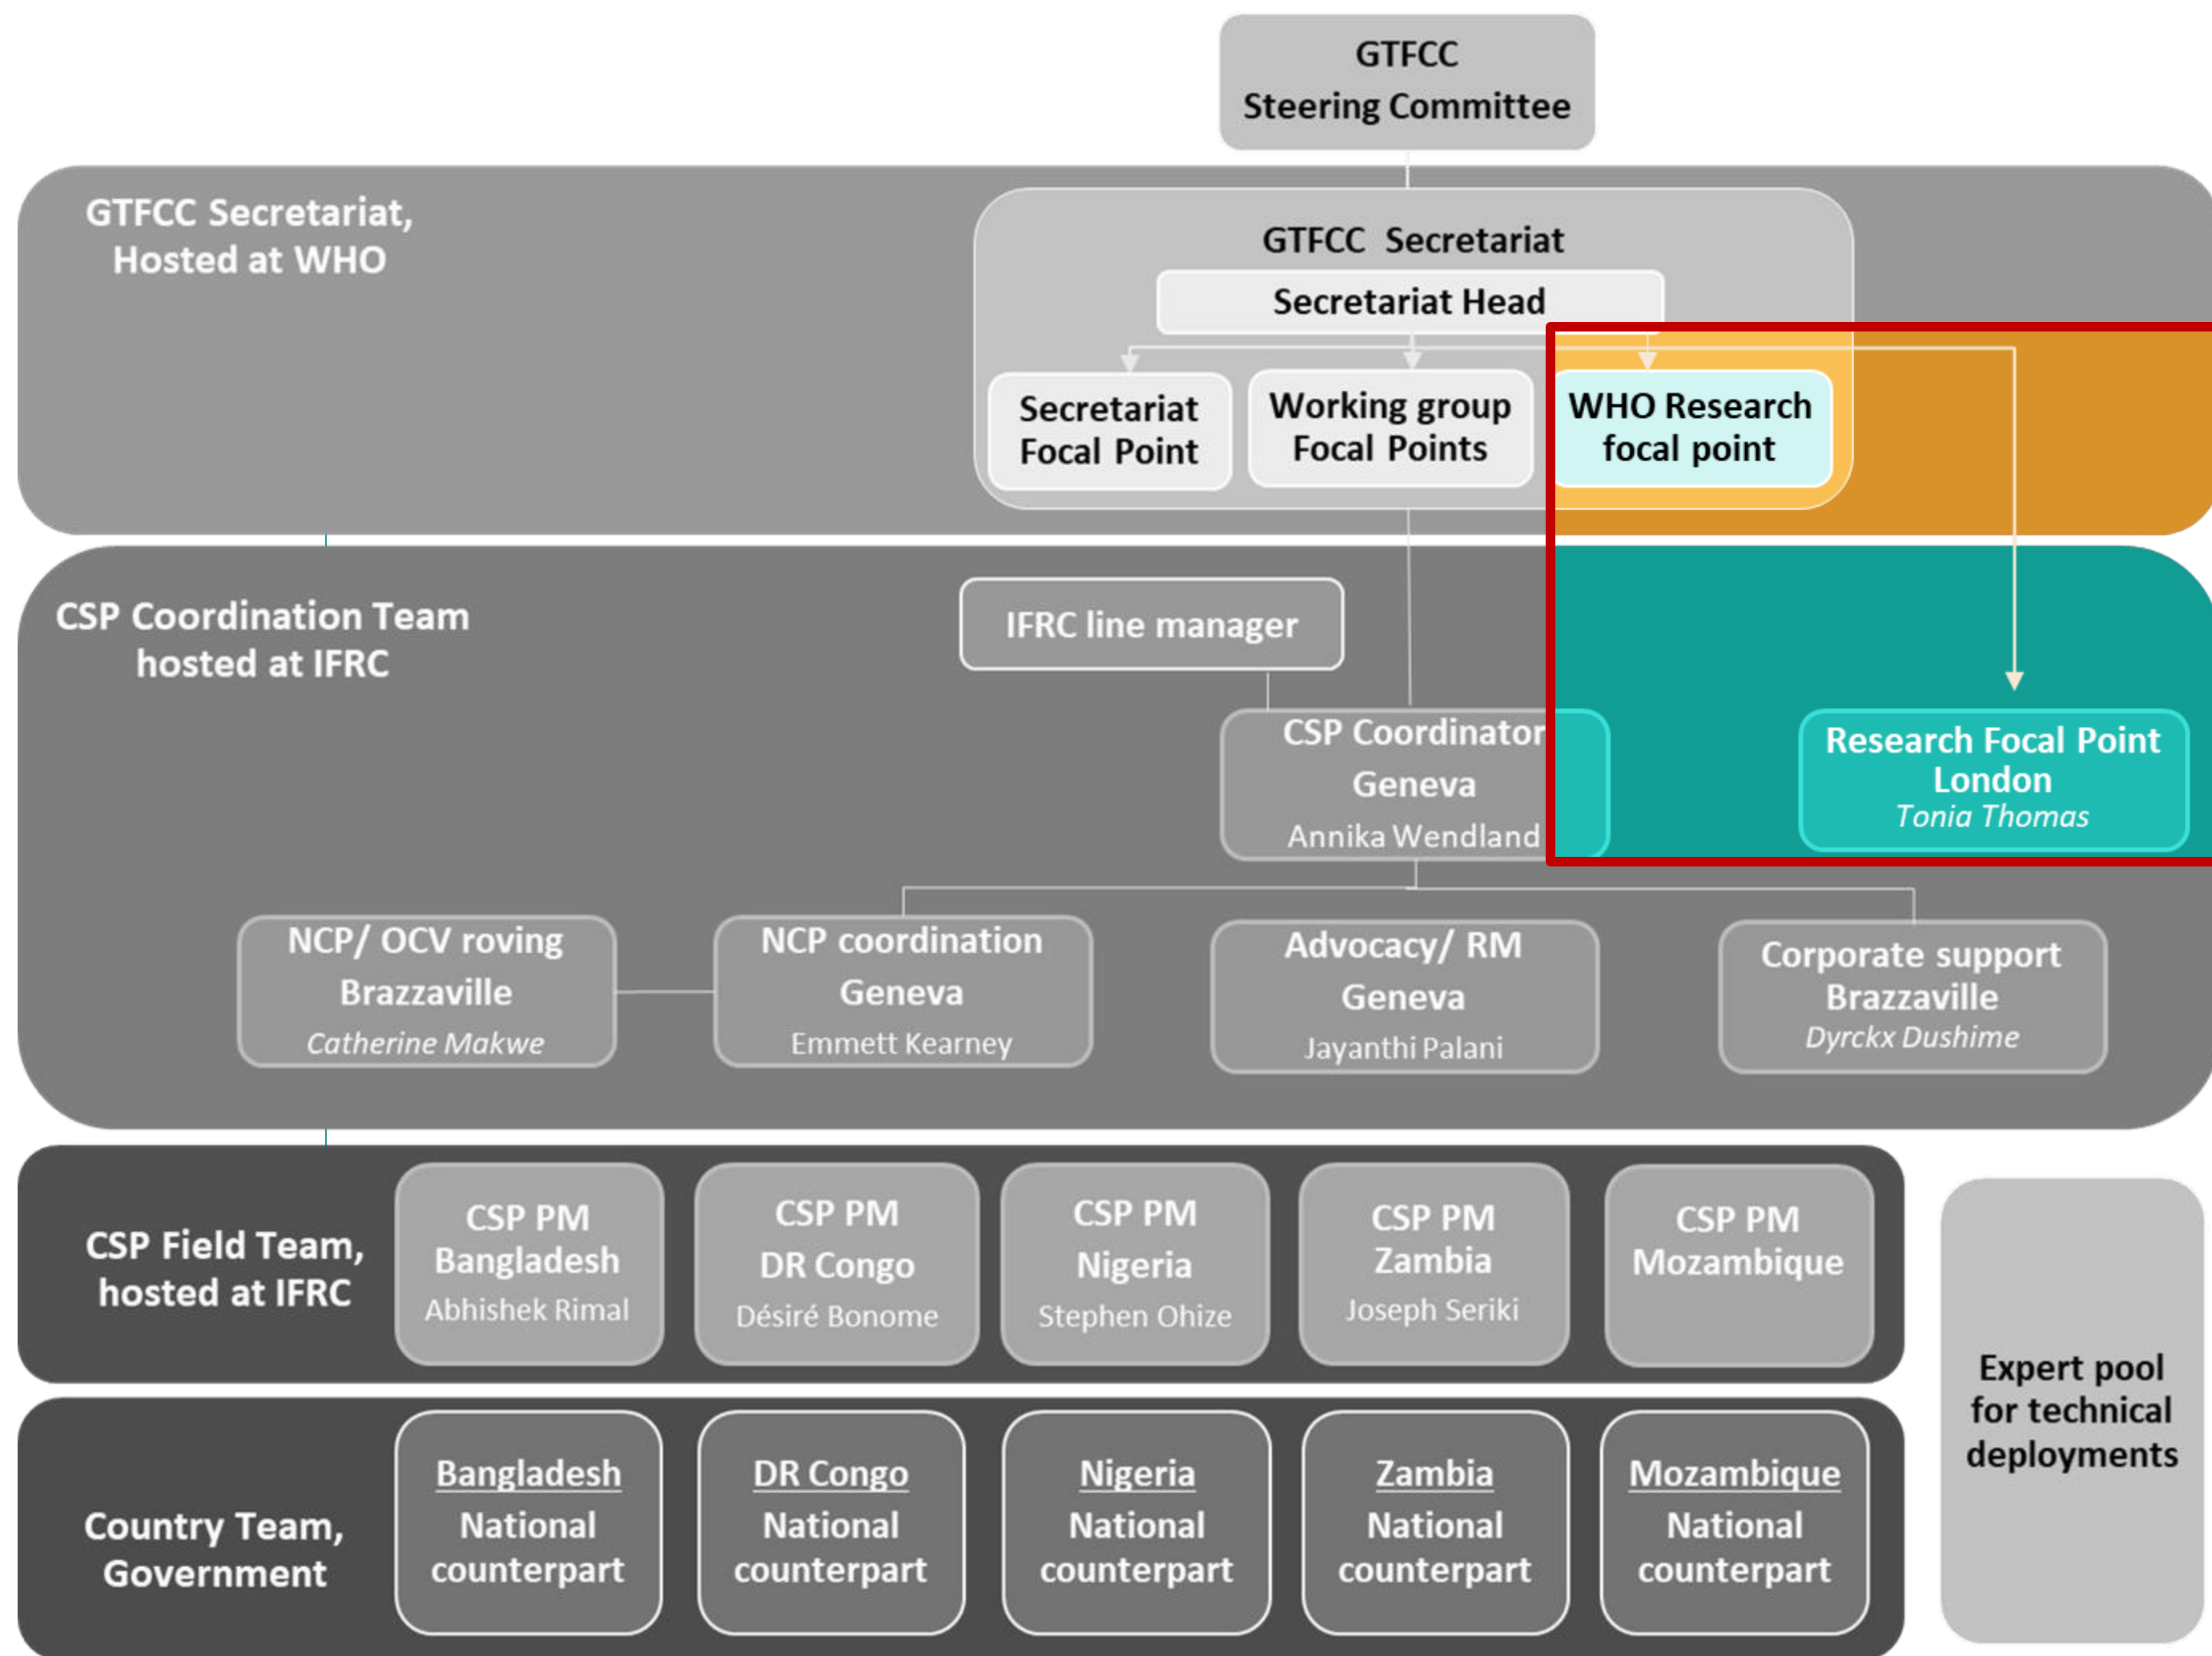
GTFCC
Steering Committee

GTFCC Secretariat,
Hosted at WHO

GTFCC Secretariat

Secretariat Head

Secretariat
Focal Point

Working group
Focal Points

WHO Research
focal point

CSP Coordination Team
hosted at IFRC

IFRC line manager

CSP Coordinator
Geneva
Annika Wendland

Research Focal Point
London
*Tonia Thomas*

NCP/ OCV roving
Brazzaville
*Catherine Makwe*

NCP coordination
Geneva
Emmett Kearney

Advocacy/ RM
Geneva
Jayanthi Palani

Corporate support
Brazzaville
*Dyrckx Dushime*

CSP Field Team,
hosted at IFRC

CSP PM
Bangladesh
Abhishek Rimal

CSP PM
DR Congo
Désiré Bonome

CSP PM
Nigeria
Stephen Ohize

CSP PM
Zambia
Joseph Seriki

CSP PM
Mozambique

Expert pool
for technical
deployments

Country Team,
Government

Bangladesh
National
counterpart

DR Congo
National
counterpart

Nigeria
National
counterpart

Zambia
National
counterpart

Mozambique
National
counterpart